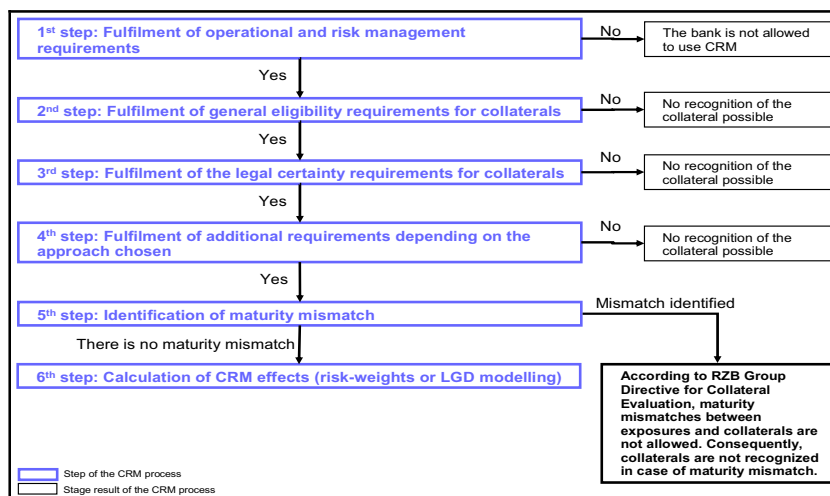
1st step: Fulfilment of operational and risk management requirements

No

The bank is not allowed to use CRM

Yes

2nd step: Fulfilment of general eligibility requirements for collaterals

No

No recognition of the collateral possible

Yes

3rd step: Fulfilment of the legal certainty requirements for collaterals

No

No recognition of the collateral possible

Yes

4th step: Fulfilment of additional requirements depending on the approach chosen

No

No recognition of the collateral possible

Yes

5th step: Identification of maturity mismatch

Mismatch identified

There is no maturity mismatch

6th step: Calculation of CRM effects (risk-weights or LGD modelling)

According to RZB Group Directive for Collateral Evaluation, maturity mismatches between exposures and collaterals are not allowed. Consequently, collaterals are not recognized in case of maturity mismatch.

Step of the CRM process

Stage result of the CRM process